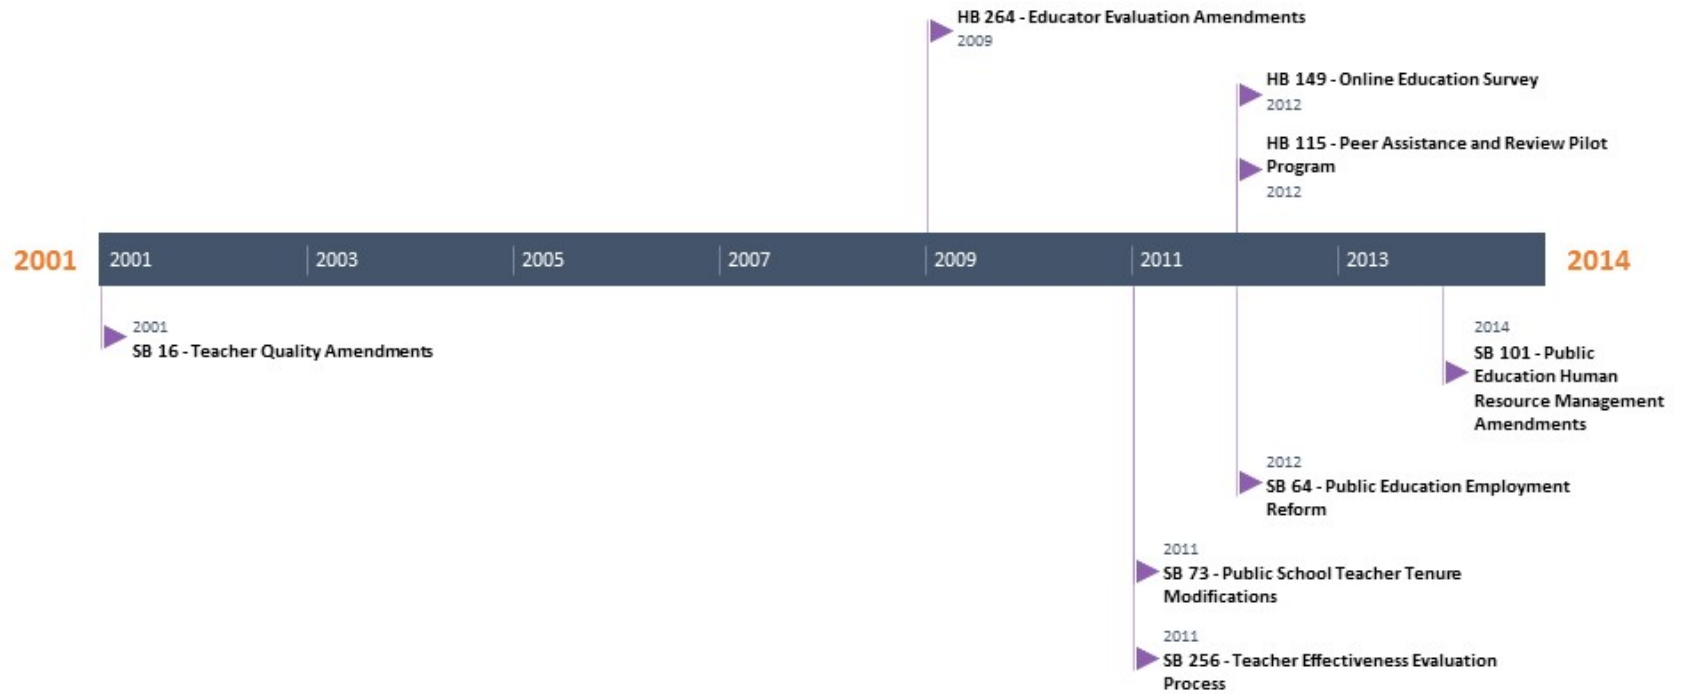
HB 264 - Educator Evaluation Amendments
2009

HB 149 - Online Education Survey
2012

HB 115 - Peer Assistance and Review Pilot Program
2012

2001

2001 | 2003 | 2005 | 2007 | 2009 | 2011 | 2013

2014

2001
SB 16 - Teacher Quality Amendments

2014
SB 101 - Public Education Human Resource Management Amendments

2012
SB 64 - Public Education Employment Reform

2011
SB 73 - Public School Teacher Tenure Modifications

2011
SB 256 - Teacher Effectiveness Evaluation Process